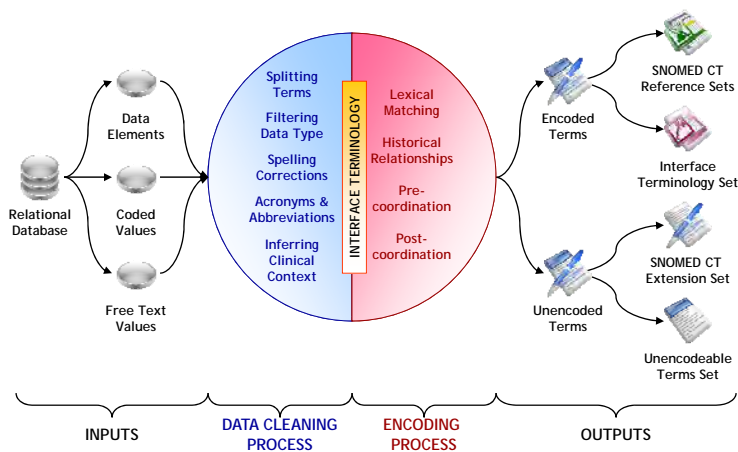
Relational Database

Data Elements

Coded Values

Free Text Values

Splitting Terms

Filtering Data Type

Spelling Corrections

Acronyms & Abbreviations

Inferring Clinical Context

INTERFACE TERMINOLOGY

Lexical Matching

Historical Relationships

Pre-coordination

Post-coordination

Encoded Terms

SNOMED CT Reference Sets

Interface Terminology Set

Unencoded Terms

SNOMED CT Extension Set

Unencodeable Terms Set

INPUTS

DATA CLEANING PROCESS

ENCODING PROCESS

OUTPUTS